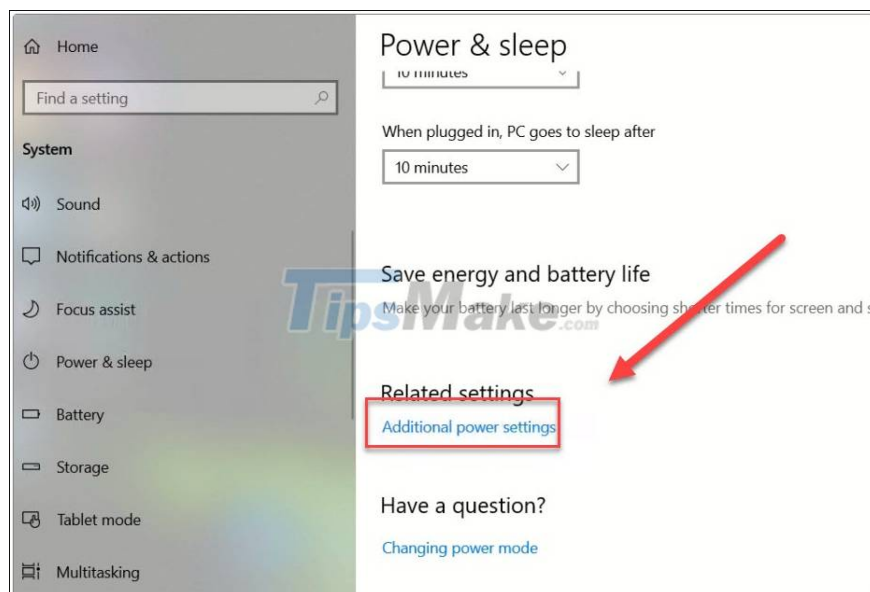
Home

Find a setting

System

Sound

Notifications & actions

Focus assist

Power & sleep

Battery

Storage

Tablet mode

Multitasking

Power & sleep

10 minutes

When plugged in, PC goes to sleep after

10 minutes

Save energy and battery life

Make your battery last longer by choosing shorter times for screen and s

TipsMake.com

Related settings

Additional power settings

Have a question?

Changing power mode